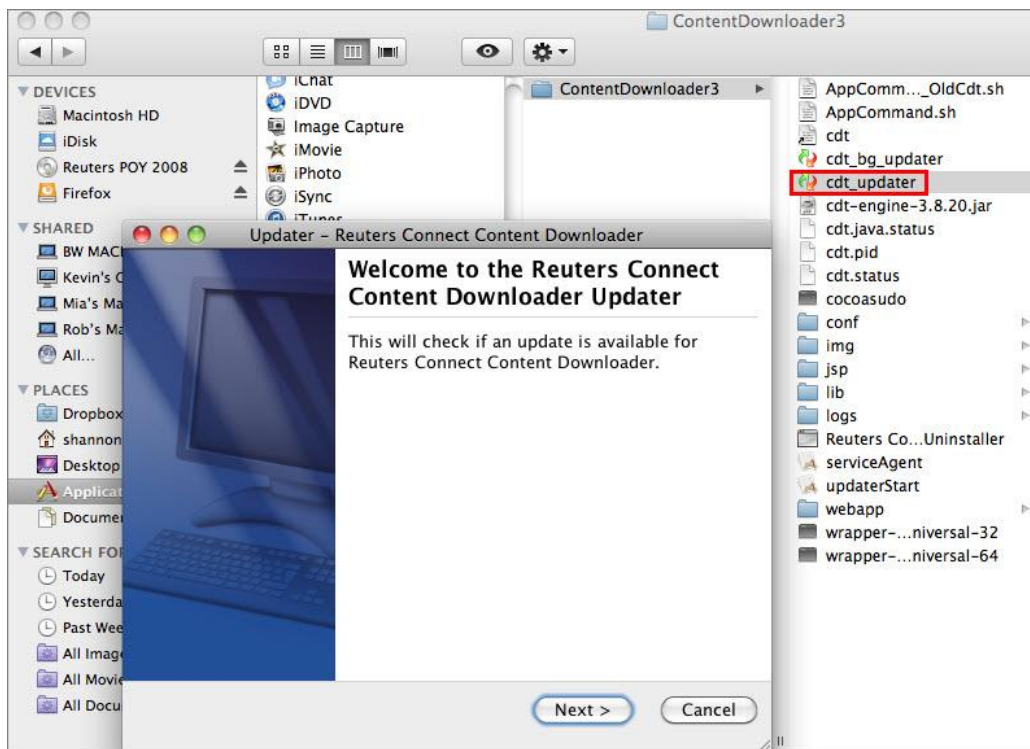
ContentDownloader3

DEVICES
Macintosh HD
iDisk
Reuters POY 2008
Firefox

SHARED
BW MACI
Kevin's C
Mia's Ma
Rob's Ma
All...

PLACES
Dropbox
shannon
Desktop
Applicat
Documer

SEARCH FOR
Today
Yesterda
Past Wee
All Image
All Movie
All Docu

iChat
iDVD
Image Capture
iMovie
iPhoto
iSync
iTunes

ContentDownloader3

AppComm..._OldCdt.sh
AppCommand.sh
cdt
cdt_bg_updater
cdt_updater
cdt-engine-3.8.20.jar
cdt.java.status
cdt.pid
cdt.status
cocoasudo
conf
img
jsp
lib
logs
Reuters Co...Uninstaller
serviceAgent
updaterStart
webapp
wrapper-...niversal-32
wrapper-...niversal-64

Updater - Reuters Connect Content Downloader

Welcome to the Reuters Connect Content Downloader Updater

This will check if an update is available for Reuters Connect Content Downloader.

Next >
Cancel